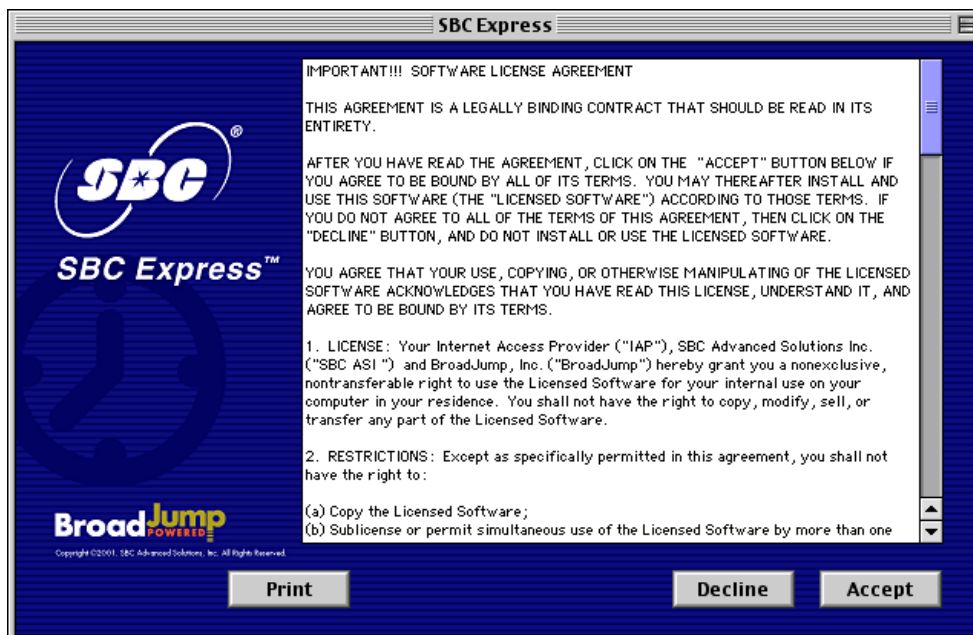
SBC Express

SBC®

SBC Express™

BroadJump POWERED

Copyright ©2001, SBC Advanced Solutions, Inc. All Rights Reserved.

IMPORTANT!!! SOFTWARE LICENSE AGREEMENT

THIS AGREEMENT IS A LEGALLY BINDING CONTRACT THAT SHOULD BE READ IN ITS ENTIRETY.

AFTER YOU HAVE READ THE AGREEMENT, CLICK ON THE "ACCEPT" BUTTON BELOW IF YOU AGREE TO BE BOUND BY ALL OF ITS TERMS. YOU MAY THEREAFTER INSTALL AND USE THIS SOFTWARE (THE "LICENSED SOFTWARE") ACCORDING TO THOSE TERMS. IF YOU DO NOT AGREE TO ALL OF THE TERMS OF THIS AGREEMENT, THEN CLICK ON THE "DECLINE" BUTTON, AND DO NOT INSTALL OR USE THE LICENSED SOFTWARE.

YOU AGREE THAT YOUR USE, COPYING, OR OTHERWISE MANIPULATING OF THE LICENSED SOFTWARE ACKNOWLEDGES THAT YOU HAVE READ THIS LICENSE, UNDERSTAND IT, AND AGREE TO BE BOUND BY ITS TERMS.

1. LICENSE: Your Internet Access Provider ("IAP"), SBC Advanced Solutions Inc. ("SBC ASI") and BroadJump, Inc. ("BroadJump") hereby grant you a nonexclusive, nontransferable right to use the Licensed Software for your internal use on your computer in your residence. You shall not have the right to copy, modify, sell, or transfer any part of the Licensed Software.

2. RESTRICTIONS: Except as specifically permitted in this agreement, you shall not have the right to:

(a) Copy the Licensed Software;
(b) Sublicense or permit simultaneous use of the Licensed Software by more than one

Print

Decline

Accept